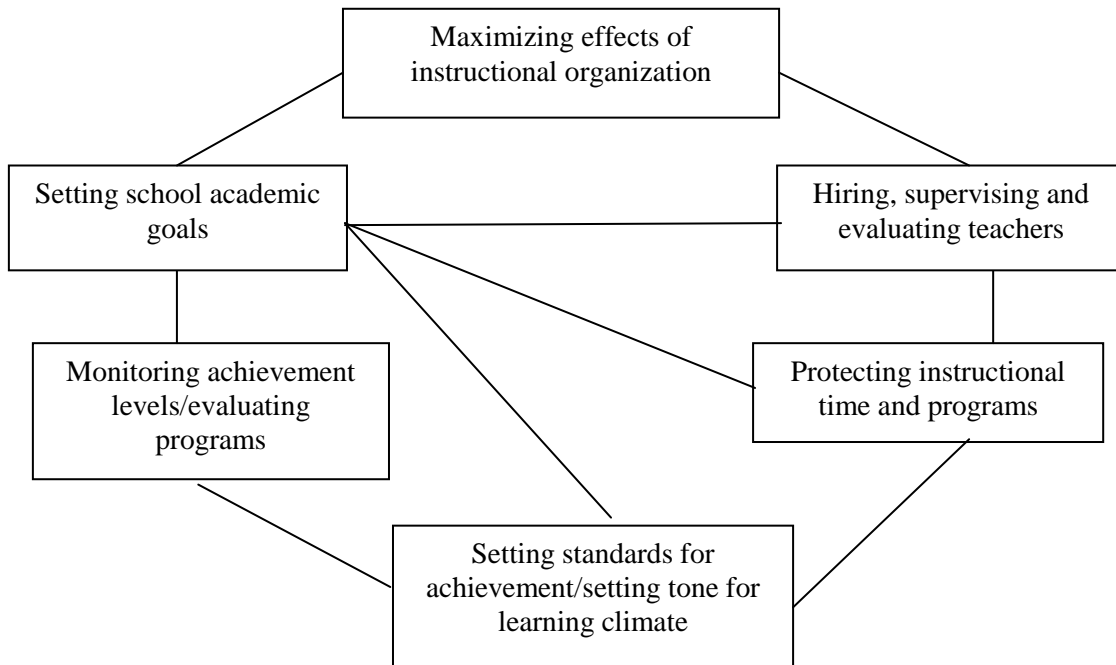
Maximizing effects of instructional organization

Setting school academic goals

Hiring, supervising and evaluating teachers

Monitoring achievement levels/evaluating programs

Protecting instructional time and programs

Setting standards for achievement/setting tone for learning climate